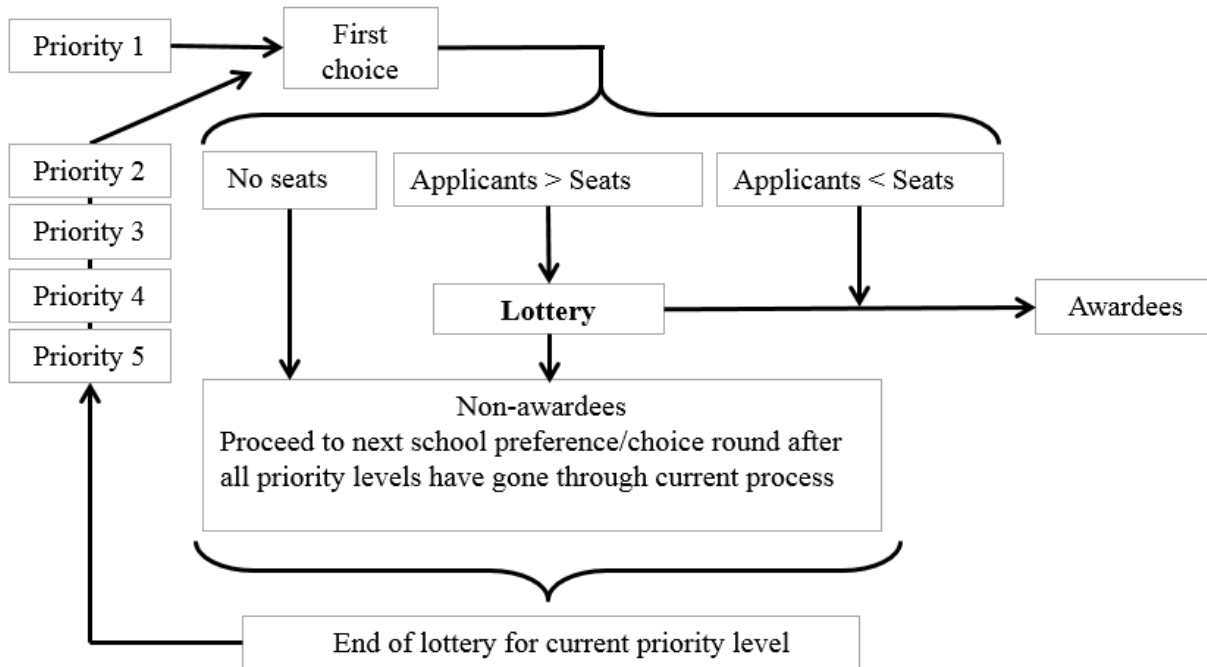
Priority 1

First choice

Priority 2

Priority 3

Priority 4

Priority 5

No seats

Applicants > Seats

Applicants < Seats

Lottery

Awardees

Non-awardees
Proceed to next school preference/choice round after all priority levels have gone through current process

End of lottery for current priority level